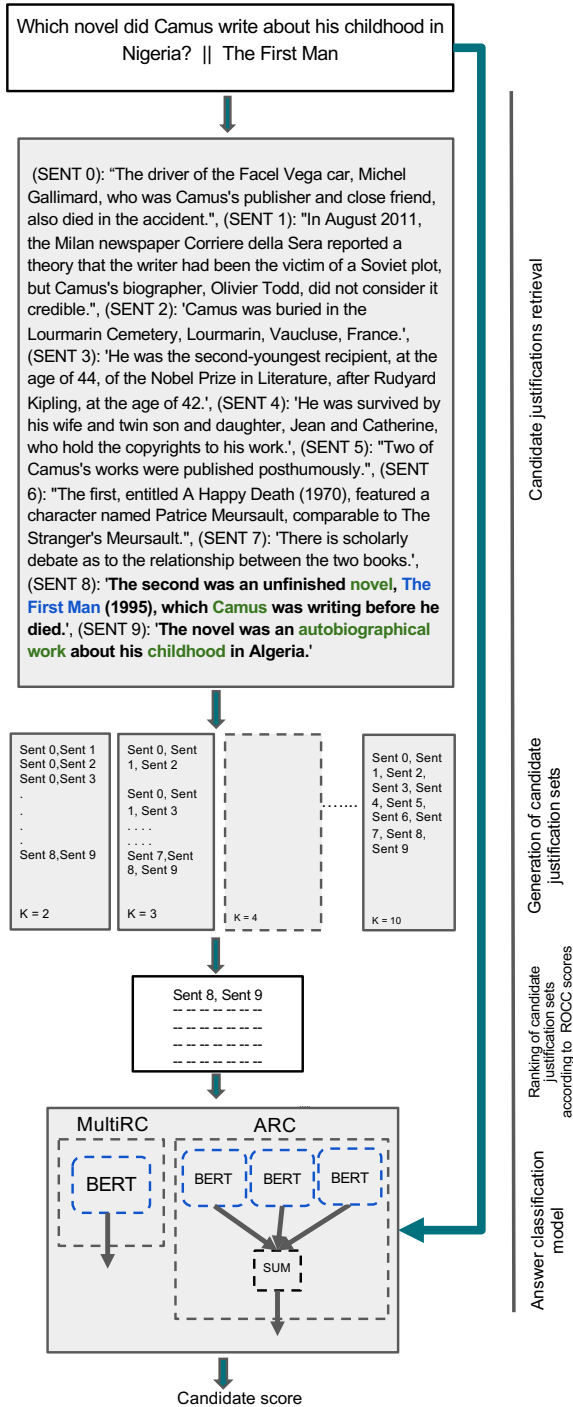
Which novel did Camus write about his childhood in Nigeria? || The First Man

(SENT 0): "The driver of the Facel Vega car, Michel Gallimard, who was Camus's publisher and close friend, also died in the accident.", (SENT 1): "In August 2011, the Milan newspaper Corriere della Sera reported a theory that the writer had been the victim of a Soviet plot, but Camus's biographer, Olivier Todd, did not consider it credible.", (SENT 2): 'Camus was buried in the Lourmarin Cemetery, Lourmarin, Vaucluse, France.', (SENT 3): 'He was the second-youngest recipient, at the age of 44, of the Nobel Prize in Literature, after Rudyard Kipling, at the age of 42.', (SENT 4): 'He was survived by his wife and twin son and daughter, Jean and Catherine, who hold the copyrights to his work.', (SENT 5): "Two of Camus's works were published posthumously.", (SENT 6): "The first, entitled A Happy Death (1970), featured a character named Patrice Meursault, comparable to The Stranger's Meursault.", (SENT 7): 'There is scholarly debate as to the relationship between the two books.', (SENT 8): 'The second was an unfinished novel, The First Man (1995), which Camus was writing before he died.', (SENT 9): 'The novel was an autobiographical work about his childhood in Algeria.'

Sent 0,Sent 1
Sent 0,Sent 2
Sent 0,Sent 3
.
.
.
Sent 8,Sent 9
K = 2

Sent 0, Sent 1, Sent 2
Sent 0, Sent 1, Sent 3
. . . .
. . . .
Sent 7,Sent 8, Sent 9
K = 3

K = 4

.......

Sent 0, Sent 1, Sent 2, Sent 3, Sent 4, Sent 5, Sent 6, Sent 7, Sent 8, Sent 9
K = 10

Sent 8, Sent 9

MultiRC
BERT

ARC
BERT
BERT
BERT
SUM

Candidate score

Candidate justifications retrieval

Generation of candidate justification sets

Ranking of candidate justification sets according to ROCC scores

Answer classification model